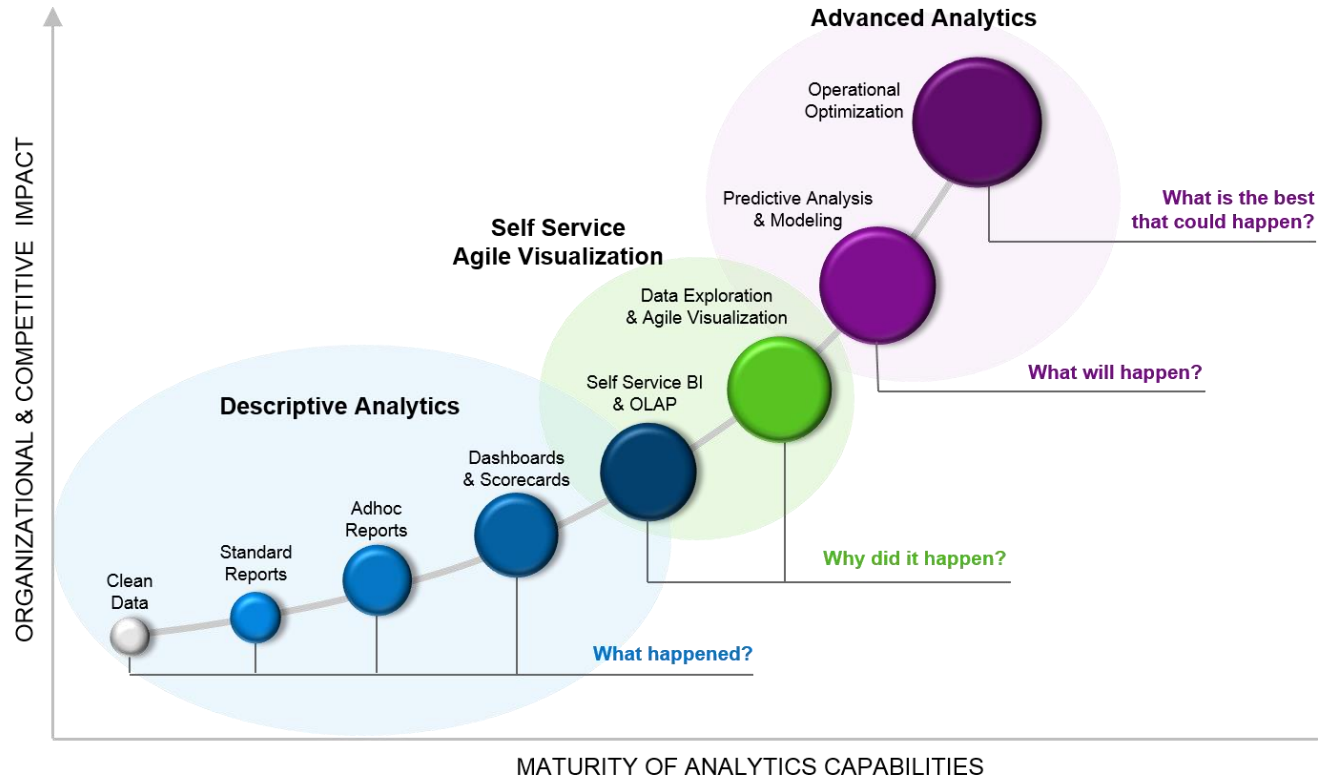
Advanced Analytics

Operational Optimization

What is the best that could happen?

Predictive Analysis & Modeling

Self Service Agile Visualization

Data Exploration & Agile Visualization

What will happen?

Self Service BI & OLAP

Descriptive Analytics

Dashboards & Scorecards

Adhoc Reports

Standard Reports

Clean Data

Why did it happen?

What happened?

ORGANIZATIONAL & COMPETITIVE IMPACT

MATURITY OF ANALYTICS CAPABILITIES